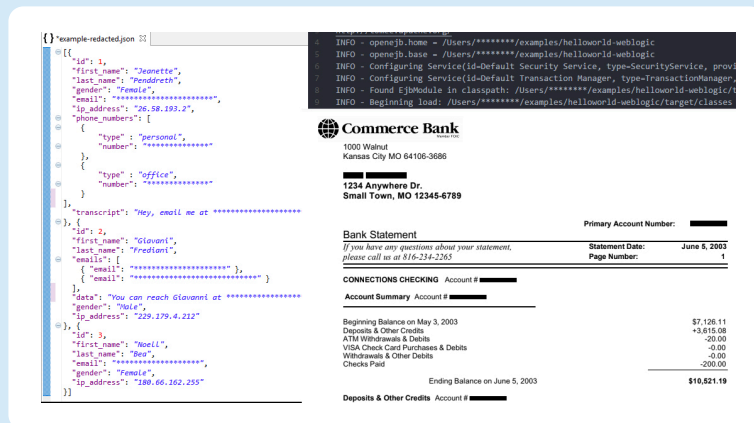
{ } *example-redacted.json ✕

[{
"id": 1,
"first_name": "Jeanette",
"last_name": "Penddreth",
"gender": "Female",
"email": "**********************",
"ip_address": "26.58.193.2",
"phone_numbers": [
{
"type" : "personal",
"number": "**************"
},
{
"type" : "office",
"number": "**************"
}
],
"transcript": "Hey, email me at ********************
}, {
"id": 2,
"first_name": "Giavani",
"last_name": "Frediani",
"emails": [
{ "email": "**********************" },
{ "email": "****************************" }
],
"data": "You can reach Giavanni at ****************
"gender": "Male",
"ip_address": "229.179.4.212"
}, {
"id": 3,
"first_name": "Noell",
"last_name": "Bea",
"email": "********************",
"gender": "Female",
"ip_address": "180.66.162.255"
}]

4 INFO - openejb.home = /Users/********/examples/helloworld-weblogic
5 INFO - openejb.base = /Users/********/examples/helloworld-weblogic
6 INFO - Configuring Service(id=Default Security Service, type=SecurityService, provi
7 INFO - Configuring Service(id=Default Transaction Manager, type=TransactionManager,
8 INFO - Found EjbModule in classpath: /Users/********/examples/helloworld-weblogic/t
9 INFO - Beginning load: /Users/********/examples/helloworld-weblogic/target/classes

Commerce Bank
Member FDIC

1000 Walnut
Kansas City MO 64106-3686

1234 Anywhere Dr.
Small Town, MO 12345-6789

Primary Account Number:

Bank Statement

If you have any questions about your statement, please call us at 816-234-2265

Statement Date: June 5, 2003
Page Number: 1

CONNECTIONS CHECKING Account #

Account Summary Account #

| | |
|---|---|
| Beginning Balance on May 3, 2003 | $7,126.11 |
| Deposits & Other Credits | +3,615.08 |
| ATM Withdrawals & Debits | -20.00 |
| VISA Check Card Purchases & Debits | -0.00 |
| Withdrawals & Other Debits | -0.00 |
| Checks Paid | -200.00 |
| Ending Balance on June 5, 2003 | $10,521.19 |

Deposits & Other Credits Account #